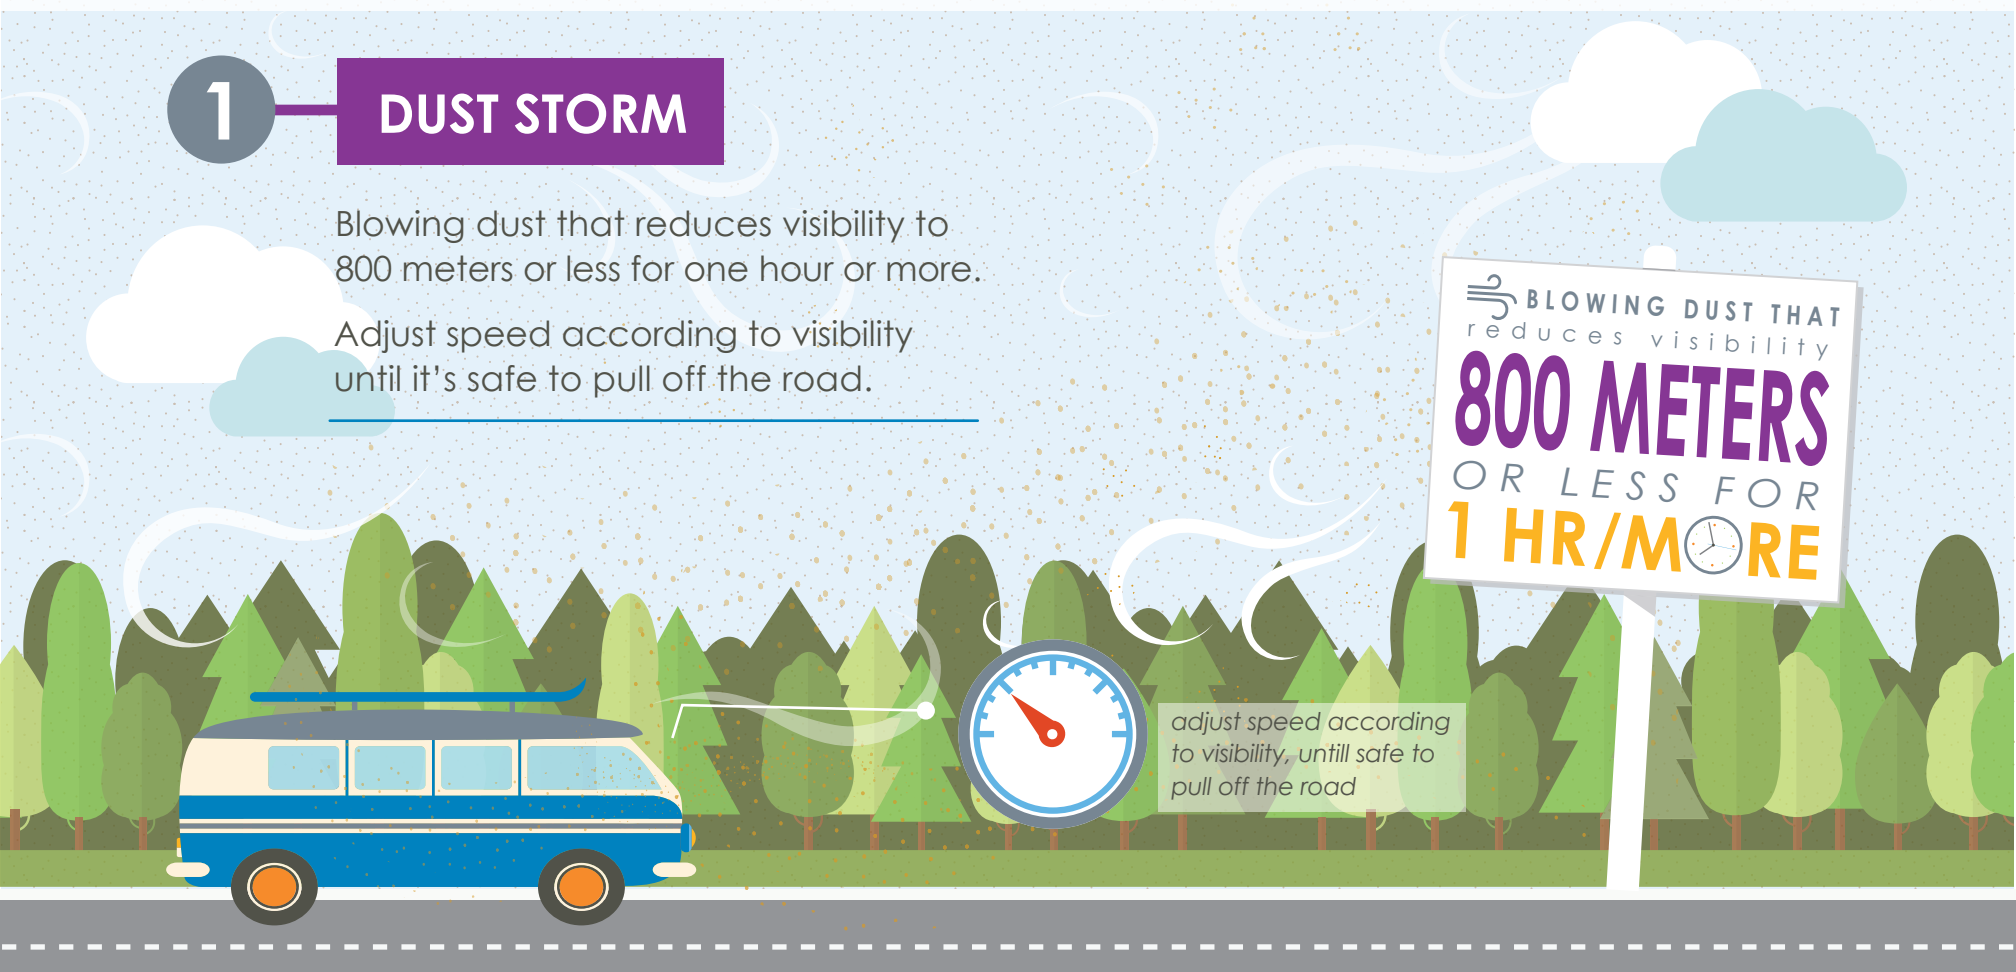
1

DUST STORM

Blowing dust that reduces visibility to 800 meters or less for one hour or more.

Adjust speed according to visibility until it's safe to pull off the road.

adjust speed according to visibility, untill safe to pull off the road

BLOWING DUST THAT reduces visibility

800 METERS

OR LESS FOR

1 HR/MORE